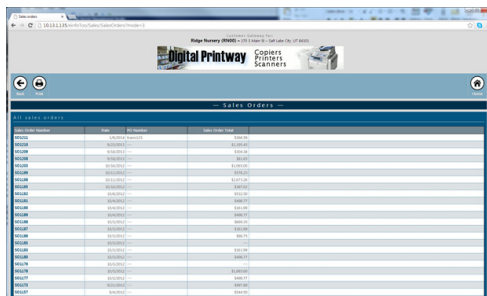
Sales orders

10.13.1.115/InfoTrac/Sales/SalesOrders?mode=3

Contact Canvas for
Ridge Nursery (RN00) • 270 S Main St • Salt Lake City UT 84101

Digital Printway Copiers Printers Scanners

Back Print

Home

— Sales Orders —

All sales orders

| Sales Order Number | Date | PO Number | Sales Order Total |
|---|---|---|---|
| SO1211 | 1/8/2014 | Invoice23 | $368.55 |
| SO1210 | 9/25/2013 | --- | $1,205.61 |
| SO1209 | 9/18/2013 | --- | $304.18 |
| SO1208 | 9/18/2013 | --- | $0.21 |
| SO1207 | 11/26/2012 | --- | $1,003.05 |
| SO1206 | 10/11/2012 | --- | $725.23 |
| SO1205 | 10/11/2012 | --- | $1,073.28 |
| SO1204 | 10/10/2012 | --- | $187.61 |
| SO1203 | 10/8/2012 | --- | $152.30 |
| SO1202 | 10/4/2012 | --- | $408.77 |
| SO1201 | 10/4/2012 | --- | $165.99 |
| SO1200 | 10/4/2012 | --- | $408.77 |
| SO1199 | 10/4/2012 | --- | $660.35 |
| SO1198 | 10/3/2012 | --- | $165.99 |
| SO1197 | 10/3/2012 | --- | $88.75 |
| SO1196 | 10/3/2012 | --- | --- |
| SO1195 | 10/3/2012 | --- | $165.99 |
| SO1194 | 10/3/2012 | --- | $408.77 |
| SO1193 | 10/3/2012 | --- | --- |
| SO1192 | 10/1/2012 | --- | $1,063.50 |
| SO1191 | 10/1/2012 | --- | $408.77 |
| SO1190 | 9/28/2012 | --- | $187.61 |
| SO1189 | 9/4/2012 | --- | $144.91 |